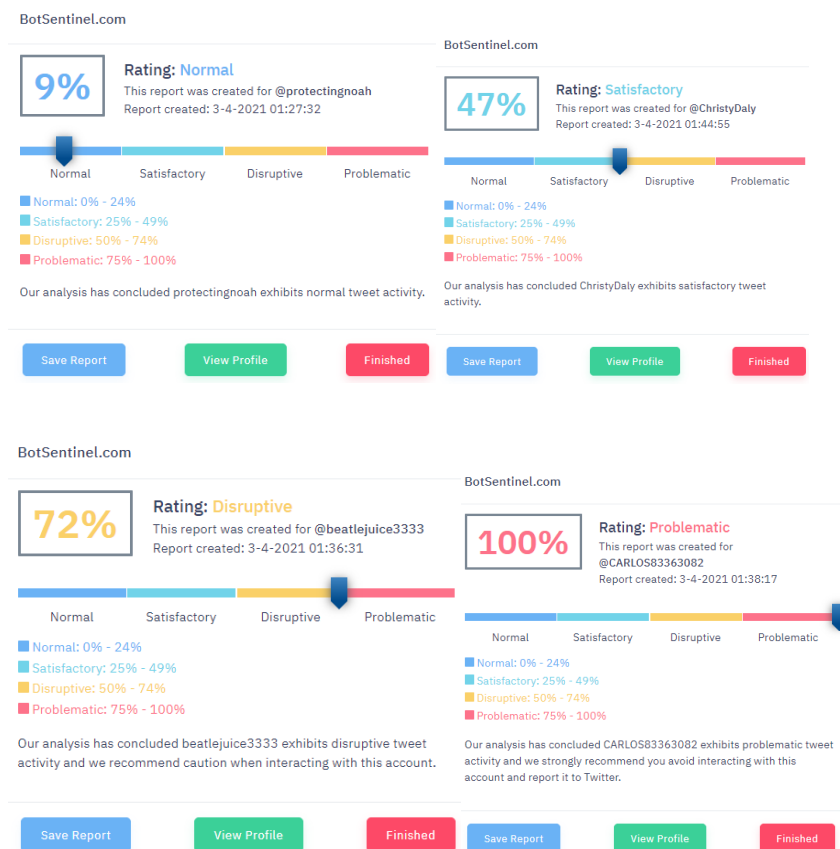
BotSentinel.com

9%

Rating: Normal
This report was created for @protectingnoah
Report created: 3-4-2021 01:27:32

Normal Satisfactory Disruptive Problematic

Normal: 0% - 24%
Satisfactory: 25% - 49%
Disruptive: 50% - 74%
Problematic: 75% - 100%

Our analysis has concluded protectingnoah exhibits normal tweet activity.

Save Report View Profile Finished

BotSentinel.com

47%

Rating: Satisfactory
This report was created for @ChristyDaly
Report created: 3-4-2021 01:44:55

Normal Satisfactory Disruptive Problematic

Normal: 0% - 24%
Satisfactory: 25% - 49%
Disruptive: 50% - 74%
Problematic: 75% - 100%

Our analysis has concluded ChristyDaly exhibits satisfactory tweet activity.

Save Report View Profile Finished

BotSentinel.com

72%

Rating: Disruptive
This report was created for @beatlejuice3333
Report created: 3-4-2021 01:36:31

Normal Satisfactory Disruptive Problematic

Normal: 0% - 24%
Satisfactory: 25% - 49%
Disruptive: 50% - 74%
Problematic: 75% - 100%

Our analysis has concluded beatlejuice3333 exhibits disruptive tweet activity and we recommend caution when interacting with this account.

Save Report View Profile Finished

BotSentinel.com

100%

Rating: Problematic
This report was created for @CARLOS83363082
Report created: 3-4-2021 01:38:17

Normal Satisfactory Disruptive Problematic

Normal: 0% - 24%
Satisfactory: 25% - 49%
Disruptive: 50% - 74%
Problematic: 75% - 100%

Our analysis has concluded CARLOS83363082 exhibits problematic tweet activity and we strongly recommend you avoid interacting with this account and report it to Twitter.

Save Report View Profile Finished